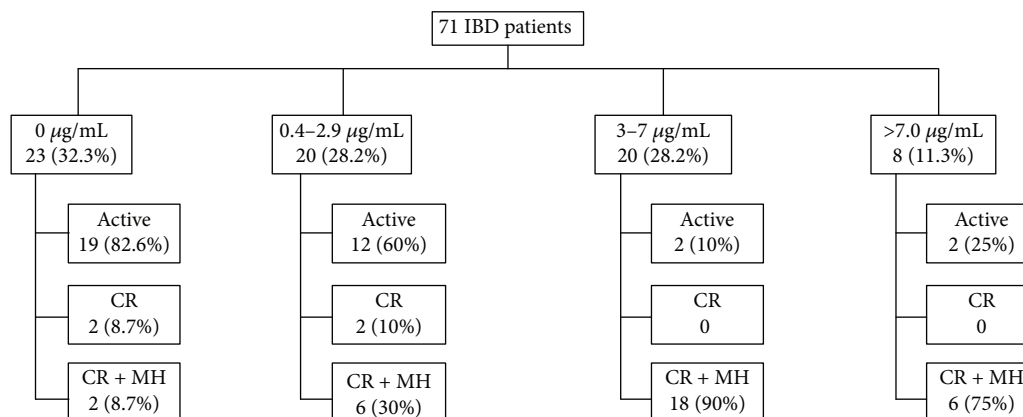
71 IBD patients

0 $\mu$g/mL
23 (32.3%)

Active
19 (82.6%)

CR
2 (8.7%)

CR + MH
2 (8.7%)

0.4–2.9 $\mu$g/mL
20 (28.2%)

Active
12 (60%)

CR
2 (10%)

CR + MH
6 (30%)

3–7 $\mu$g/mL
20 (28.2%)

Active
2 (10%)

CR
0

CR + MH
18 (90%)

>7.0 $\mu$g/mL
8 (11.3%)

Active
2 (25%)

CR
0

CR + MH
6 (75%)